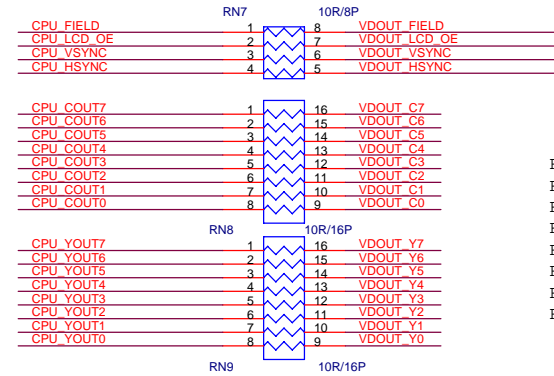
RN7 10R/8P

CPU_FIELD 1 8 VDOUT_FIELD
CPU_LCD_OE 2 7 VDOUT_LCD_OE
CPU_VSYNC 3 6 VDOUT_VSYNC
CPU_HSYNC 4 5 VDOUT_HSYNC

CPU_COUT7 1 16 VDOUT_C7
CPU_COUT6 2 15 VDOUT_C6
CPU_COUT5 3 14 VDOUT_C5
CPU_COUT4 4 13 VDOUT_C4
CPU_COUT3 5 12 VDOUT_C3
CPU_COUT2 6 11 VDOUT_C2
CPU_COUT1 7 10 VDOUT_C1
CPU_COUT0 8 9 VDOUT_C0

RN8 10R/16P

CPU_YOUT7 1 16 VDOUT_Y7
CPU_YOUT6 2 15 VDOUT_Y6
CPU_YOUT5 3 14 VDOUT_Y5
CPU_YOUT4 4 13 VDOUT_Y4
CPU_YOUT3 5 12 VDOUT_Y3
CPU_YOUT2 6 11 VDOUT_Y2
CPU_YOUT1 7 10 VDOUT_Y1
CPU_YOUT0 8 9 VDOUT_Y0

RN9 10R/16P

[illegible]
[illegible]
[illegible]
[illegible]
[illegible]
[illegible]
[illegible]
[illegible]